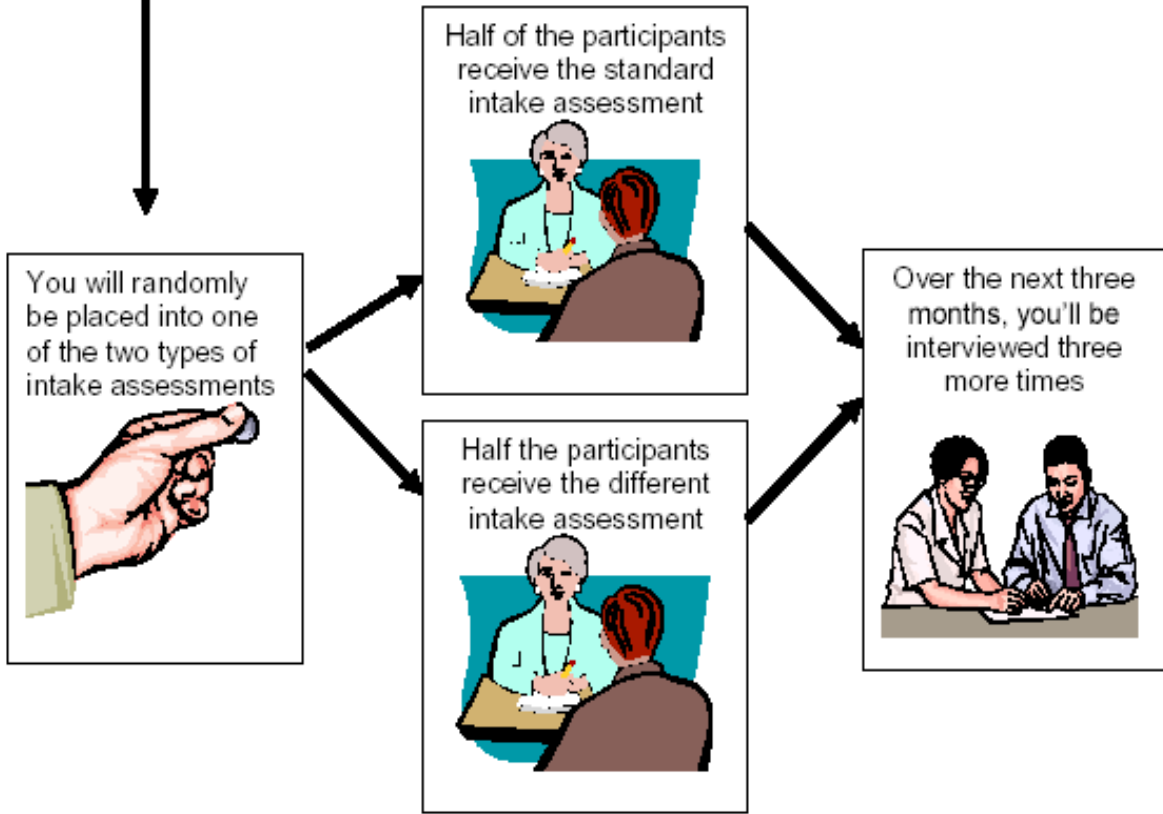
You will randomly be placed into one of the two types of intake assessments

Half of the participants receive the standard intake assessment

Half the participants receive the different intake assessment

Over the next three months, you'll be interviewed three more times